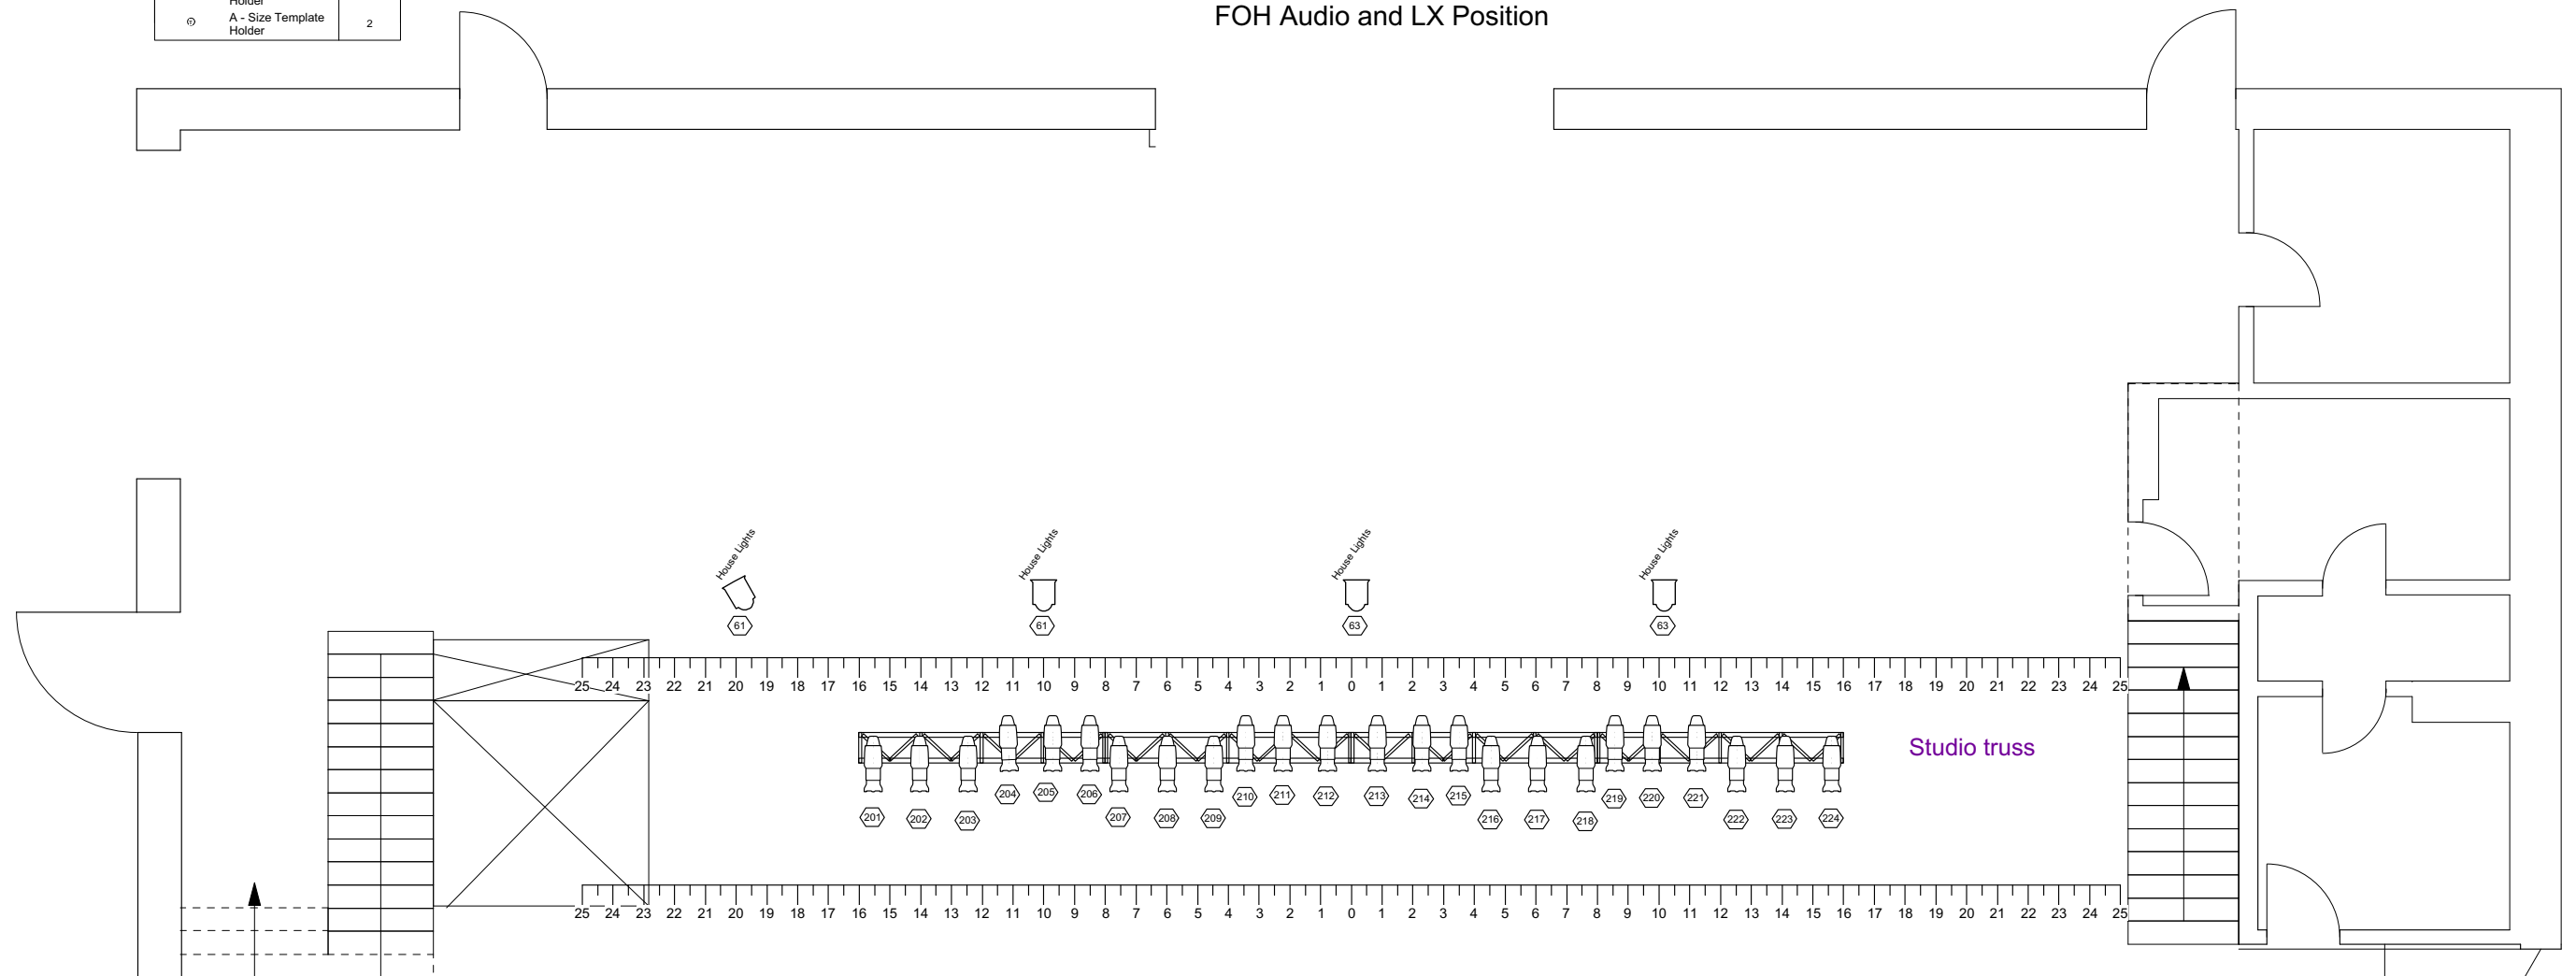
| | Holder | |
|---|---|---|
| ⊙ | A - Size Template Holder | 2 |

FOH Audio and LX Position

House Lights
House Lights
House Lights
House Lights

61 61 63 63

25 24 23 22 21 20 19 18 17 16 15 14 13 12 11 10 9 8 7 6 5 4 3 2 1 0 1 2 3 4 5 6 7 8 9 10 11 12 13 14 15 16 17 18 19 20 21 22 23 24 25

Studio truss

204 205 206 210 211 212 213 214 215 219 220 221

201 202 203 207 208 209 216 217 218 222 223 224

25 24 23 22 21 20 19 18 17 16 15 14 13 12 11 10 9 8 7 6 5 4 3 2 1 0 1 2 3 4 5 6 7 8 9 10 11 12 13 14 15 16 17 18 19 20 21 22 23 24 25